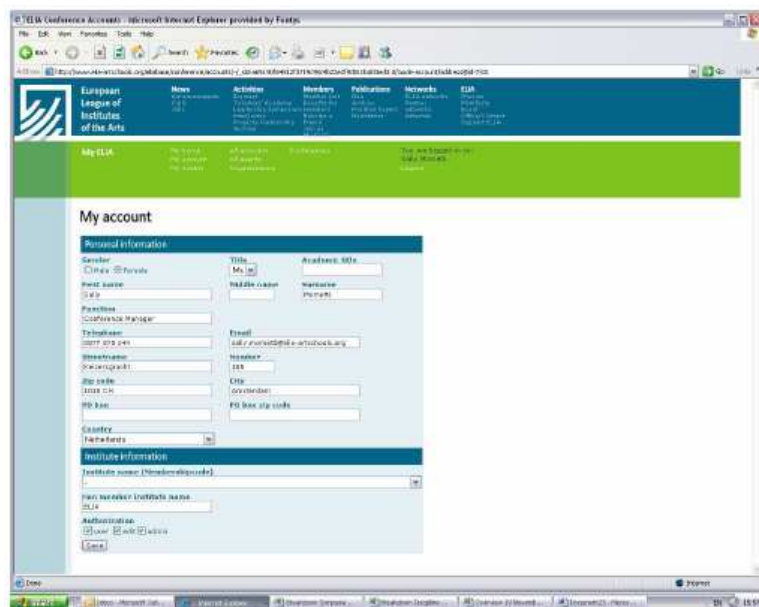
ELIA Conference Accounts - Microsoft Internet Explorer provided by Fontys

File Edit View Favorites Tools Help

Back Search Favorites

Address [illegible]

European League of Institutes of the Arts

News

Activities

Members

Publications

Networks

ELIA

My ELIA

You are logged in as: Sally Morsett

Logout

My account

Personal information

Gender
Male Female

Title
Ms

Academic title

First name
Sally

Middle name

Surname
Morsett

Function
Conference Manager

Telephone
0077 078 249

Email
sally.morsett@elia-artschools.org

Streetname
Keizersgracht

Number
105

Zip code
1015 CH

City
Amsterdam

PO box

PO box zip code

Country
Netherlands

Institute information

Institute name (Membershipcode)
-

Non member Institute name
ELIA

Authorisation
user edit admin

Save

Done

Internet

start

EN 15:5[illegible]